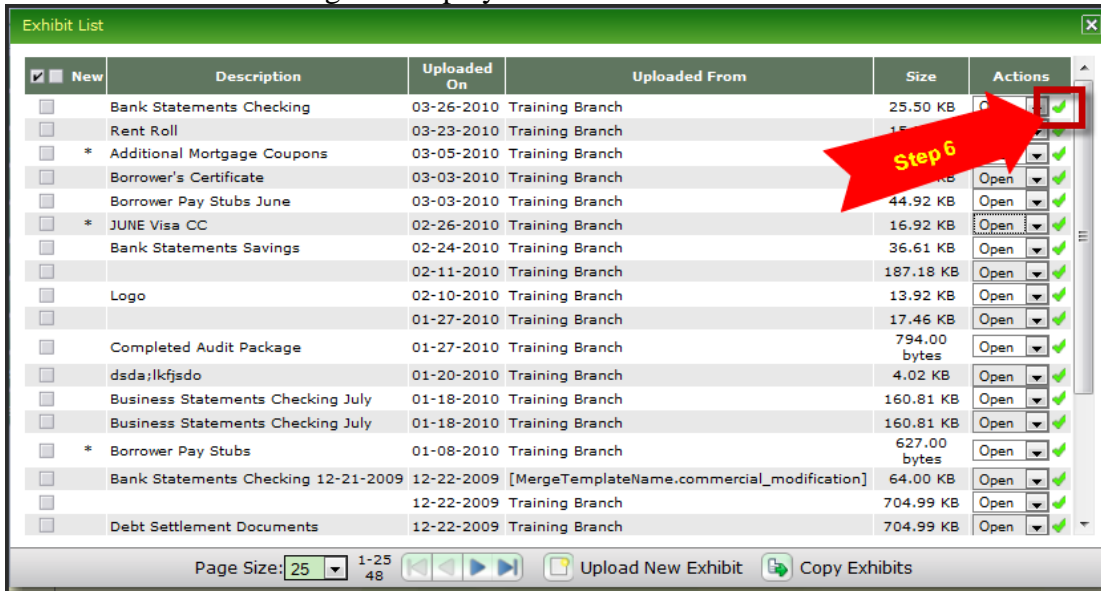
Exhibit List

| New | Description | Uploaded On | Uploaded From | Size | Actions |
|---|---|---|---|---|---|
| | Bank Statements Checking | 03-26-2010 | Training Branch | 25.50 KB | Open |
| | Rent Roll | 03-23-2010 | Training Branch | 15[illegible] | |
| * | Additional Mortgage Coupons | 03-05-2010 | Training Branch | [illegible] | |
| | Borrower's Certificate | 03-03-2010 | Training Branch | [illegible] KB | Open |
| | Borrower Pay Stubs June | 03-03-2010 | Training Branch | 44.92 KB | Open |
| * | JUNE Visa CC | 02-26-2010 | Training Branch | 16.92 KB | Open |
| | Bank Statements Savings | 02-24-2010 | Training Branch | 36.61 KB | Open |
| | | 02-11-2010 | Training Branch | 187.18 KB | Open |
| | Logo | 02-10-2010 | Training Branch | 13.92 KB | Open |
| | | 01-27-2010 | Training Branch | 17.46 KB | Open |
| | Completed Audit Package | 01-27-2010 | Training Branch | 794.00 bytes | Open |
| | dsda;lkfjsdo | 01-20-2010 | Training Branch | 4.02 KB | Open |
| | Business Statements Checking July | 01-18-2010 | Training Branch | 160.81 KB | Open |
| | Business Statements Checking July | 01-18-2010 | Training Branch | 160.81 KB | Open |
| * | Borrower Pay Stubs | 01-08-2010 | Training Branch | 627.00 bytes | Open |
| | Bank Statements Checking 12-21-2009 | 12-22-2009 | [MergeTemplateName.commercial_modification] | 64.00 KB | Open |
| | | 12-22-2009 | Training Branch | 704.99 KB | Open |
| | Debt Settlement Documents | 12-22-2009 | Training Branch | 704.99 KB | Open |

Step 6

Page Size: 25 1-25 48 Upload New Exhibit Copy Exhibits